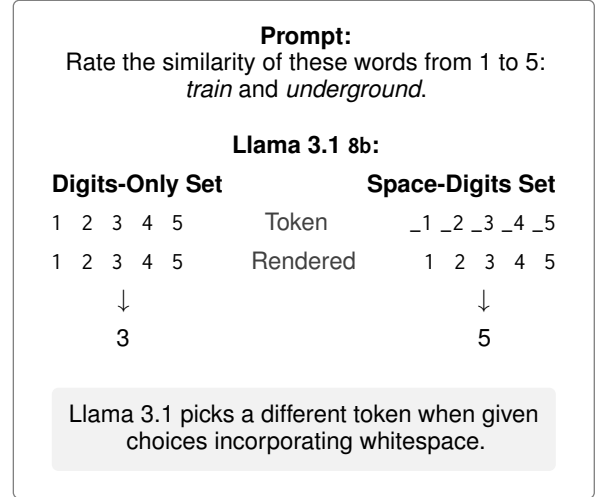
**Prompt:**
Rate the similarity of these words from 1 to 5: *train* and *underground*.

**Llama 3.1 8b:**

**Digits-Only Set** **Space-Digits Set**

1 2 3 4 5 Token _1 _2 _3 _4 _5

1 2 3 4 5 Rendered 1 2 3 4 5

↓ ↓

3 5

Llama 3.1 picks a different token when given choices incorporating whitespace.